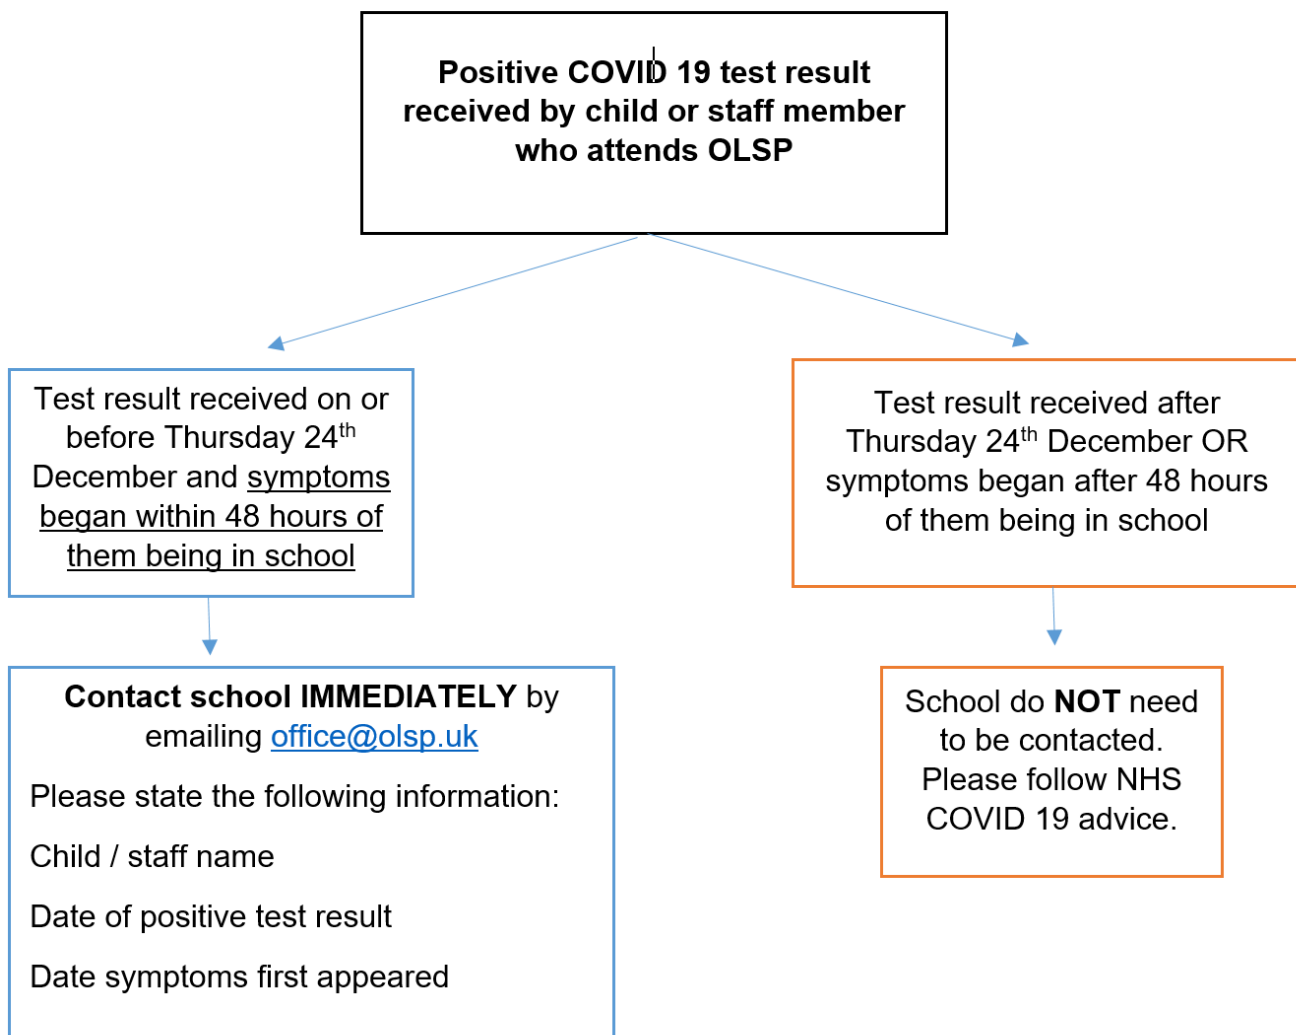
Positive COVID 19 test result received by child or staff member who attends OLSP

Test result received on or before Thursday 24$^{th}$ December and symptoms began within 48 hours of them being in school

Test result received after Thursday 24$^{th}$ December OR symptoms began after 48 hours of them being in school

Contact school IMMEDIATELY by emailing office@olsp.uk

Please state the following information:

Child / staff name

Date of positive test result

Date symptoms first appeared

School do NOT need to be contacted. Please follow NHS COVID 19 advice.